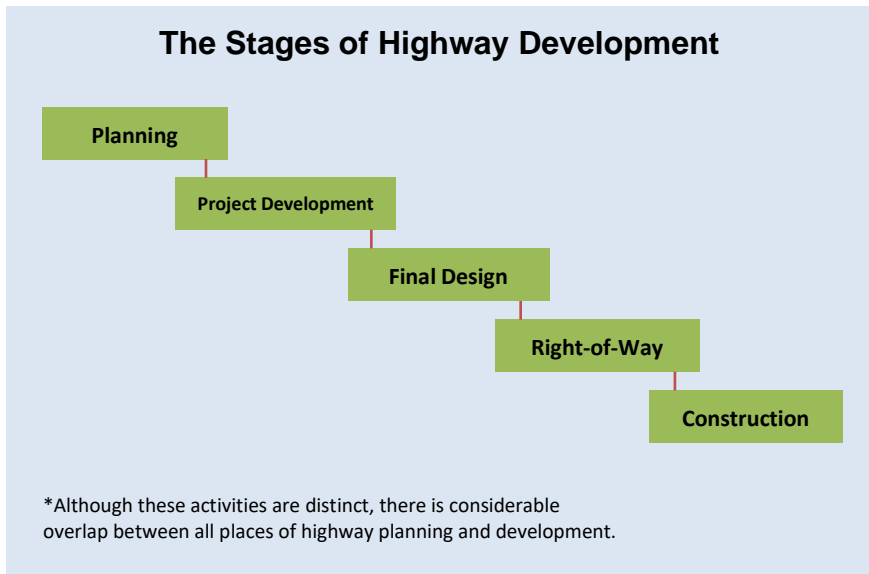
The Stages of Highway Development

Planning

Project Development

Final Design

Right-of-Way

Construction

*Although these activities are distinct, there is considerable overlap between all places of highway planning and development.